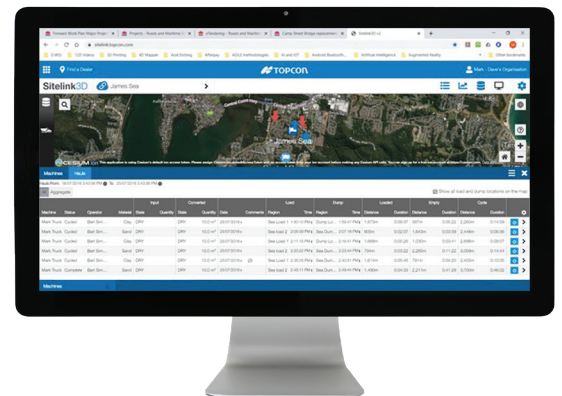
Forward Work Plan Major Proje... | Projects - Roads and Maritime | eRendering - Roads and Mariti... | Camp Street Bridge replacem... | Sitelink3D v2

sitelink.topcon.com

Find a Dealer

TOPCON

Mark Dave's Organisation

Sitelink3D James Sea

James Sea

CESIUM

Machines Hauls

Haul From 18/07/2018 3:40:56 PM To 20/07/2018 3:40:56 PM

Aggregate

Show all load and dump locations on the map

| Machine | Status | Operator | Material | Input State | Input Quantity | Converted State | Converted Quantity | Date | Comments | Load Region | Load Time | Dump Region | Dump Time | Loaded Distance | Loaded Duration | Empty Distance | Empty Duration | Cycle Distance | Cycle Duration |
|---|---|---|---|---|---|---|---|---|---|---|---|---|---|---|---|---|---|---|---|
| Mark Truck | Cycled | Bert Sim... | Sand | DRY | | DRY | 10.0 m³ | 20/07/2018 | | Sea Load 1 | 1:50:10 PM | Dump Lo... | 1:58:43 PM | 1,673m | 0:08:33 | 587m | 0:03:22 | 2,260m | 0:11:54 |
| Mark Truck | Cycled | Bert Sim... | Clay | DRY | | DRY | 10.0 m³ | 20/07/2018 | | Sea Load 2 | 2:02:04 PM | Sea Dum... | 2:07:01 PM | 800m | 0:02:57 | 1,643m | 0:03:56 | 2,443m | 0:06:53 |
| Mark Truck | Cycled | Bert Sim... | Sand | DRY | | DRY | 10.0 m³ | 20/07/2018 | | Sea Load 1 | 2:10:58 PM | Sea Dum... | 2:14:11 PM | 1,668m | 0:03:22 | 2,235m | 0:03:11 | 2,260m | 0:06:34 |
| Mark Truck | Cycled | Bert Sim... | Sand | DRY | | DRY | 10.0 m³ | 20/07/2018 | | Sea Load 1 | 2:22:53 PM | Sea Dum... | 2:24:44 PM | 784m | 0:01:51 | 1,615m | 0:04:06 | 2,400m | 0:05:57 |
| Mark Truck | Cycled | Bert Sim... | Clay | DRY | | DRY | 10.0 m³ | 20/07/2018 | | Sea Load 2 | 2:36:08 PM | Sea Dum... | 2:41:49 PM | 1,621m | 0:05:41 | 781m | 0:03:05 | 2,403m | 0:08:46 |
| Mark Truck | Complete | Bert Sim... | Sand | DRY | | DRY | 10.0 m³ | 20/07/2018 | | Sea Load 1 | 2:45:06 PM | Sea Dum... | 2:49:44 PM | 1,458m | 0:04:33 | 2,211m | 0:41:28 | 3,708m | 0:46:06 |

Machines